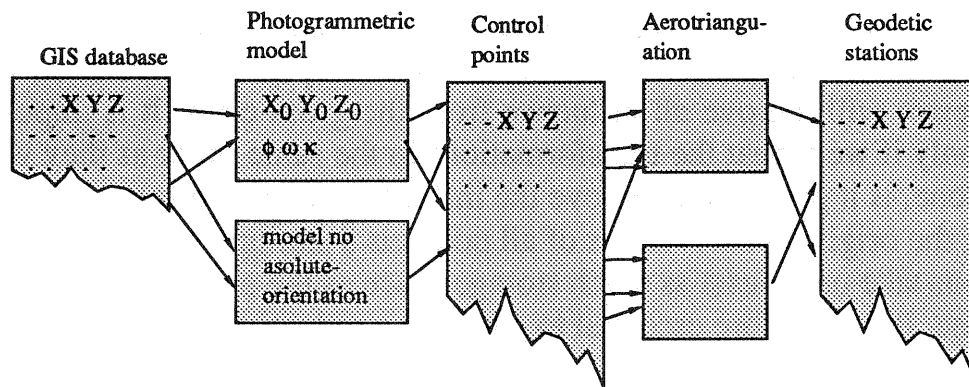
GIS database

Photogrammetric model

Control points

Aerotriangulation

Geodetic stations

- - X Y Z

- - - - -

. . . . .

$X_0\ Y_0\ Z_0$

$\phi\ \omega\ \kappa$

model no asolute-orientation

- - X Y Z

- - - - -

. . . . .

- - X Y Z

- - - - -

. . . . .